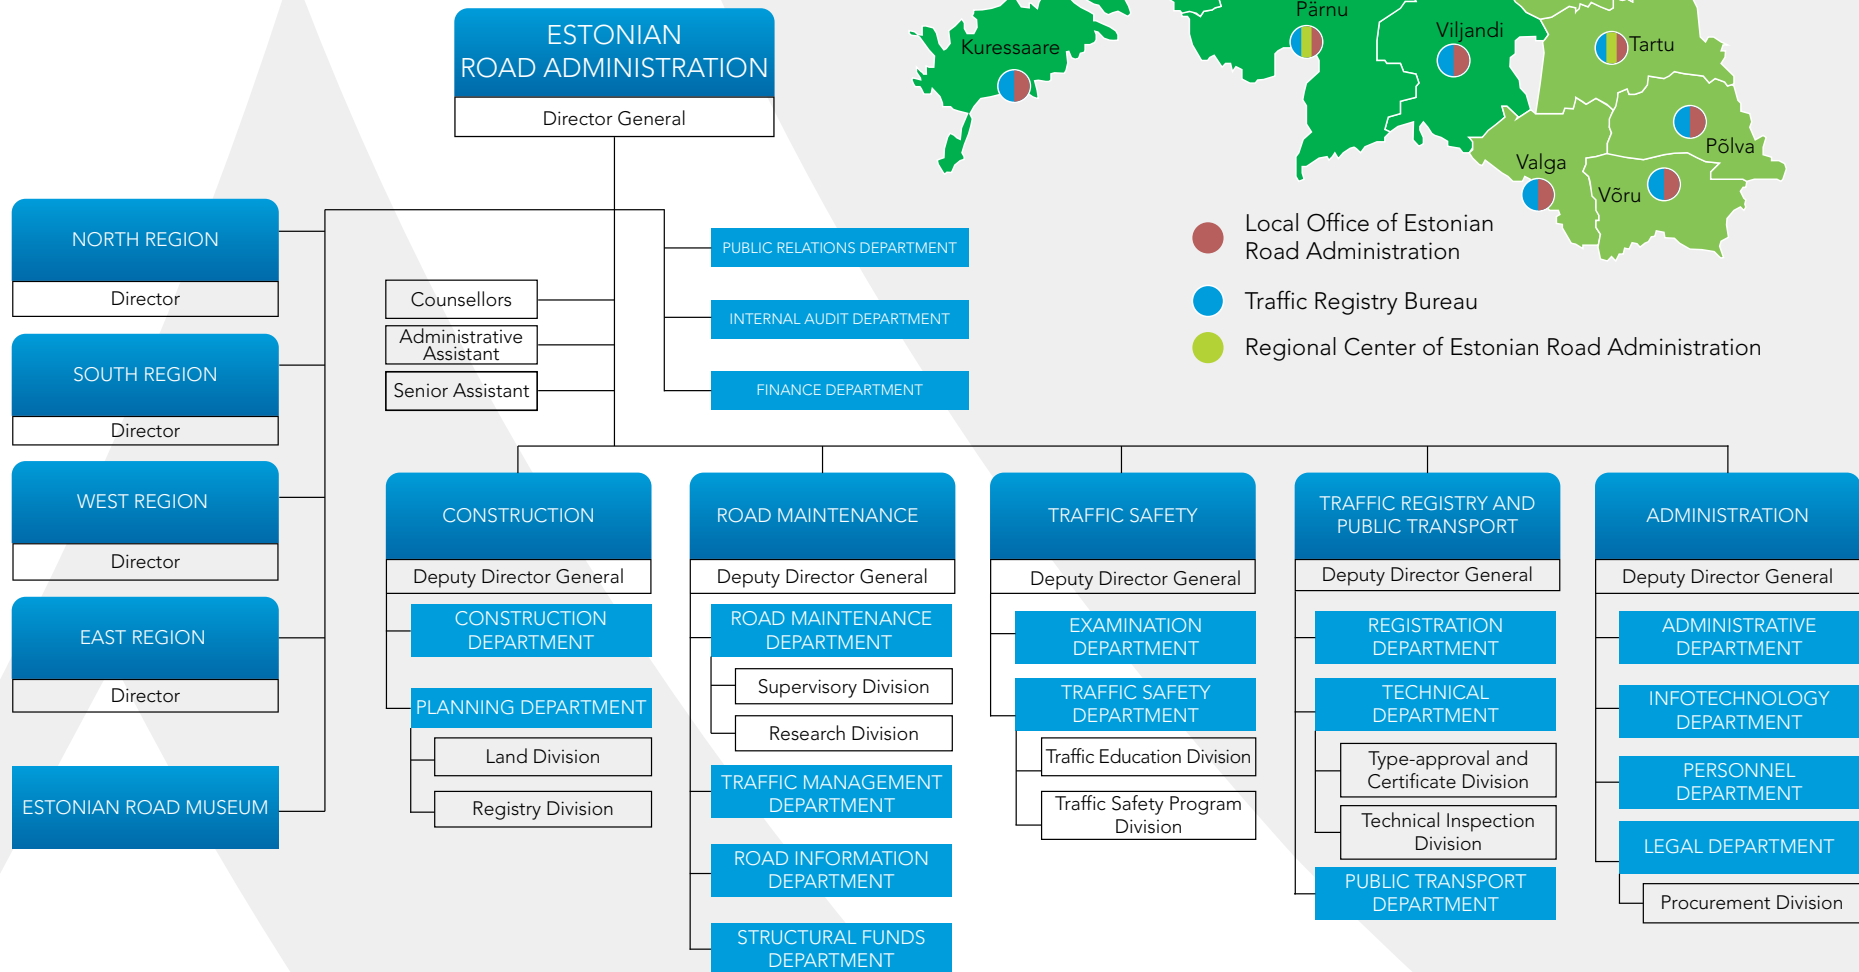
ESTONIAN ROAD ADMINISTRATION

Director General

Kuressaare

Pärnu

Viljandi

Tartu

Põlva

Valga

Võru

Local Office of Estonian Road Administration

Traffic Registry Bureau

Regional Center of Estonian Road Administration

NORTH REGION

Director

SOUTH REGION

Director

WEST REGION

Director

EAST REGION

Director

ESTONIAN ROAD MUSEUM

Counsellors

Administrative Assistant

Senior Assistant

PUBLIC RELATIONS DEPARTMENT

INTERNAL AUDIT DEPARTMENT

FINANCE DEPARTMENT

CONSTRUCTION

Deputy Director General

CONSTRUCTION DEPARTMENT

PLANNING DEPARTMENT

Land Division

Registry Division

ROAD MAINTENANCE

Deputy Director General

ROAD MAINTENANCE DEPARTMENT

Supervisory Division

Research Division

TRAFFIC MANAGEMENT DEPARTMENT

ROAD INFORMATION DEPARTMENT

STRUCTURAL FUNDS DEPARTMENT

TRAFFIC SAFETY

Deputy Director General

EXAMINATION DEPARTMENT

TRAFFIC SAFETY DEPARTMENT

Traffic Education Division

Traffic Safety Program Division

TRAFFIC REGISTRY AND PUBLIC TRANSPORT

Deputy Director General

REGISTRATION DEPARTMENT

TECHNICAL DEPARTMENT

Type-approval and Certificate Division

Technical Inspection Division

PUBLIC TRANSPORT DEPARTMENT

ADMINISTRATION

Deputy Director General

ADMINISTRATIVE DEPARTMENT

INFOTECHNOLOGY DEPARTMENT

PERSONNEL DEPARTMENT

LEGAL DEPARTMENT

Procurement Division